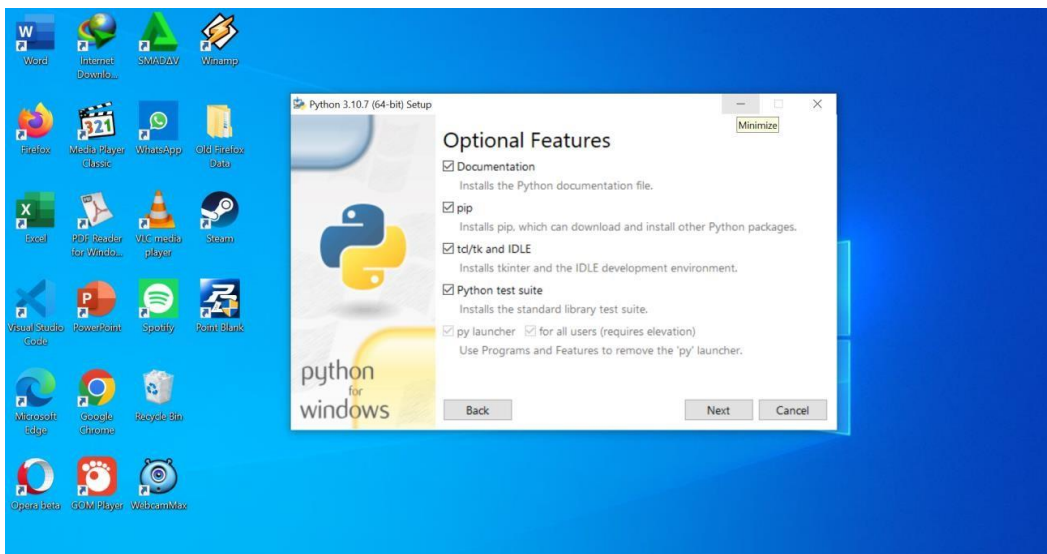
Word
Internet Downlo...
SMADAV
Winamp
Firefox
Media Player Classic
WhatsApp
Old Firefox Data
Excel
PDF Reader for Windo...
VLC media player
Steam
Visual Studio Code
PowerPoint
Spotify
Point Blank
Microsoft Edge
Google Chrome
Recycle Bin
Opera beta
GOM Player
WebcamMax

Python 3.10.7 (64-bit) Setup
Minimize

Optional Features

☑ Documentation
Installs the Python documentation file.

☑ pip
Installs pip, which can download and install other Python packages.

☑ td/tk and IDLE
Installs tkinter and the IDLE development environment.

☑ Python test suite
Installs the standard library test suite.

☑ py launcher ☑ for all users (requires elevation)
Use Programs and Features to remove the 'py' launcher.

python for windows

Back
Next
Cancel